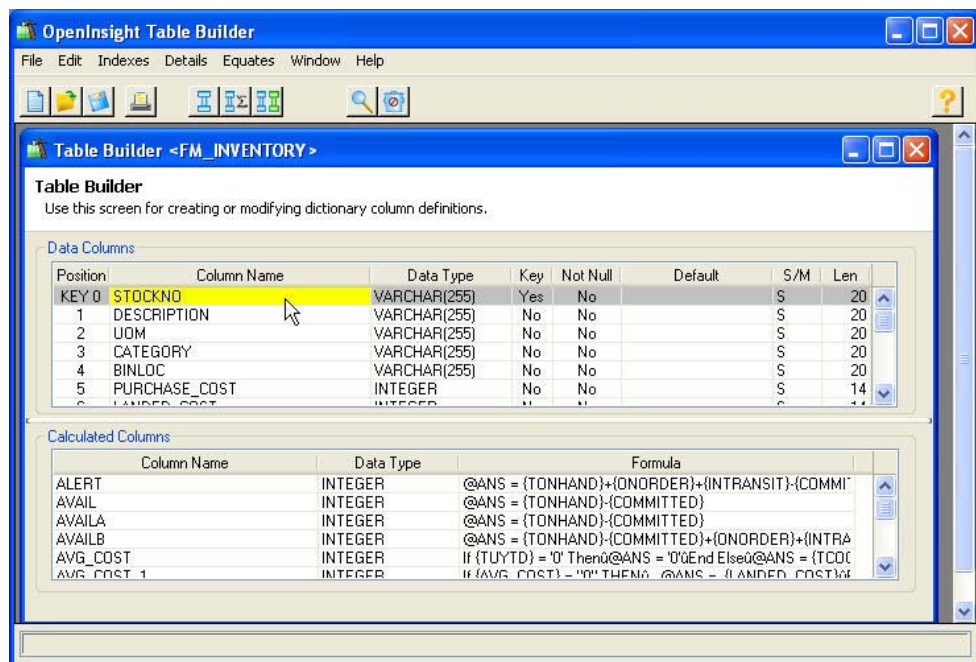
OpenInsight Table Builder

File Edit Indexes Details Equates Window Help

Table Builder <FM_INVENTORY>

Table Builder
Use this screen for creating or modifying dictionary column definitions.

Data Columns

| Position | Column Name | Data Type | Key | Not Null | Default | S/M | Len |
|---|---|---|---|---|---|---|---|
| KEY 0 | STOCKNO | VARCHAR(255) | Yes | No | | S | 20 |
| 1 | DESCRIPTION | VARCHAR(255) | No | No | | S | 20 |
| 2 | UOM | VARCHAR(255) | No | No | | S | 20 |
| 3 | CATEGORY | VARCHAR(255) | No | No | | S | 20 |
| 4 | BINLOC | VARCHAR(255) | No | No | | S | 20 |
| 5 | PURCHASE_COST | INTEGER | No | No | | S | 14 |
| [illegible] | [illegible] | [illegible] | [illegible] | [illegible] | | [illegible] | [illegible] |

Calculated Columns

| Column Name | Data Type | Formula |
|---|---|---|
| ALERT | INTEGER | @ANS = {TONHAND}+{ONORDER}+{INTRANSIT}-{COMMI |
| AVAIL | INTEGER | @ANS = {TONHAND}-{COMMITTED} |
| AVAILA | INTEGER | @ANS = {TONHAND}-{COMMITTED} |
| AVAILB | INTEGER | @ANS = {TONHAND}-{COMMITTED}+{ONORDER}+{INTRA |
| AVG_COST | INTEGER | If {TUYTD} = '0' Thenû@ANS = '0'ûEnd Elseû@ANS = {TCO( |
| AVG_COST_1 | INTEGER | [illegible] |